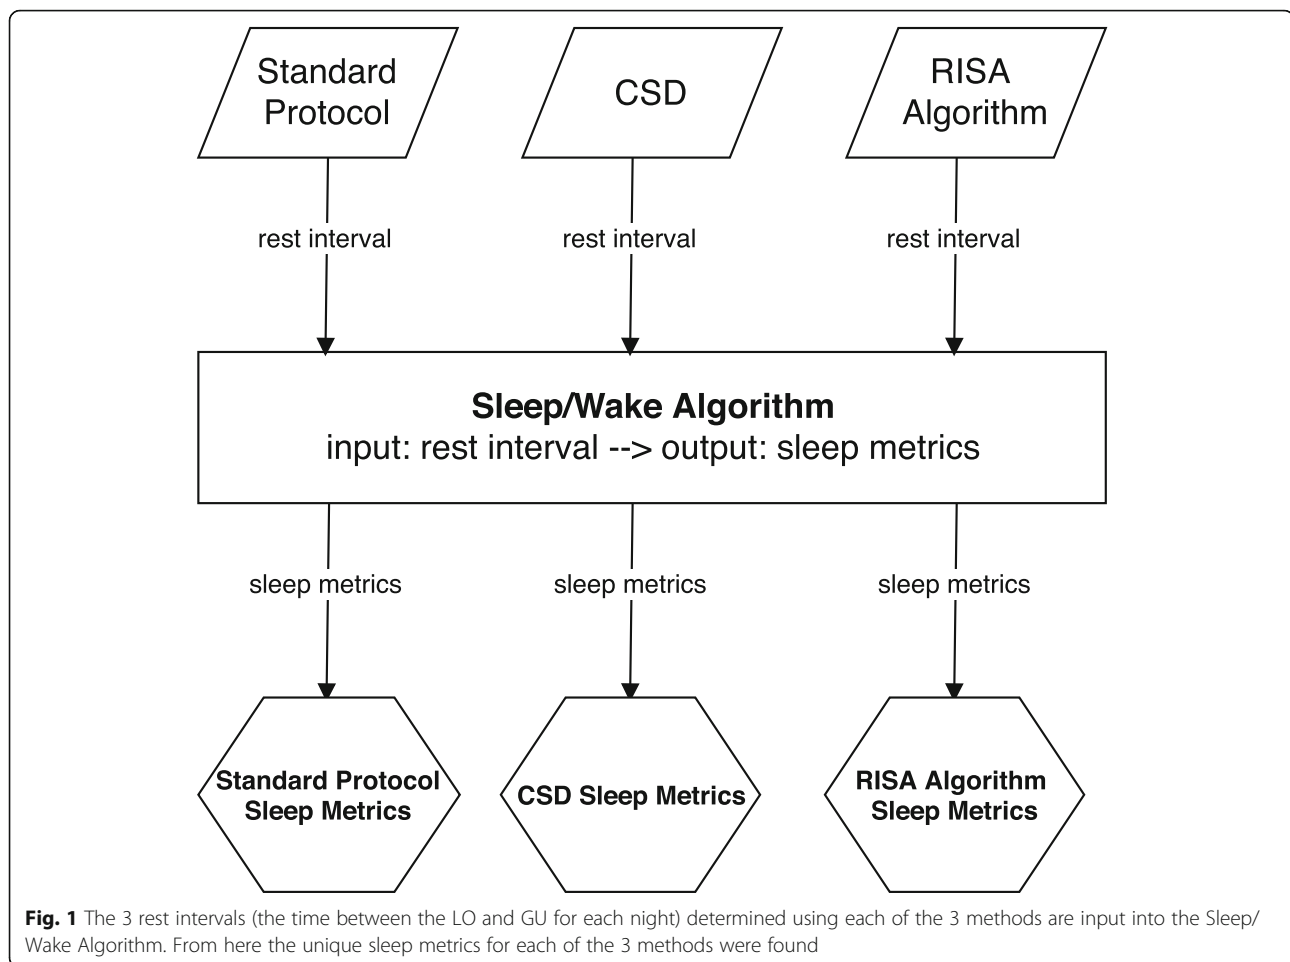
Standard Protocol

CSD

RISA Algorithm

rest interval

rest interval

rest interval

**Sleep/Wake Algorithm**
input: rest interval --> output: sleep metrics

sleep metrics

sleep metrics

sleep metrics

**Standard Protocol Sleep Metrics**

**CSD Sleep Metrics**

**RISA Algorithm Sleep Metrics**

**Fig. 1** The 3 rest intervals (the time between the LO and GU for each night) determined using each of the 3 methods are input into the Sleep/Wake Algorithm. From here the unique sleep metrics for each of the 3 methods were found